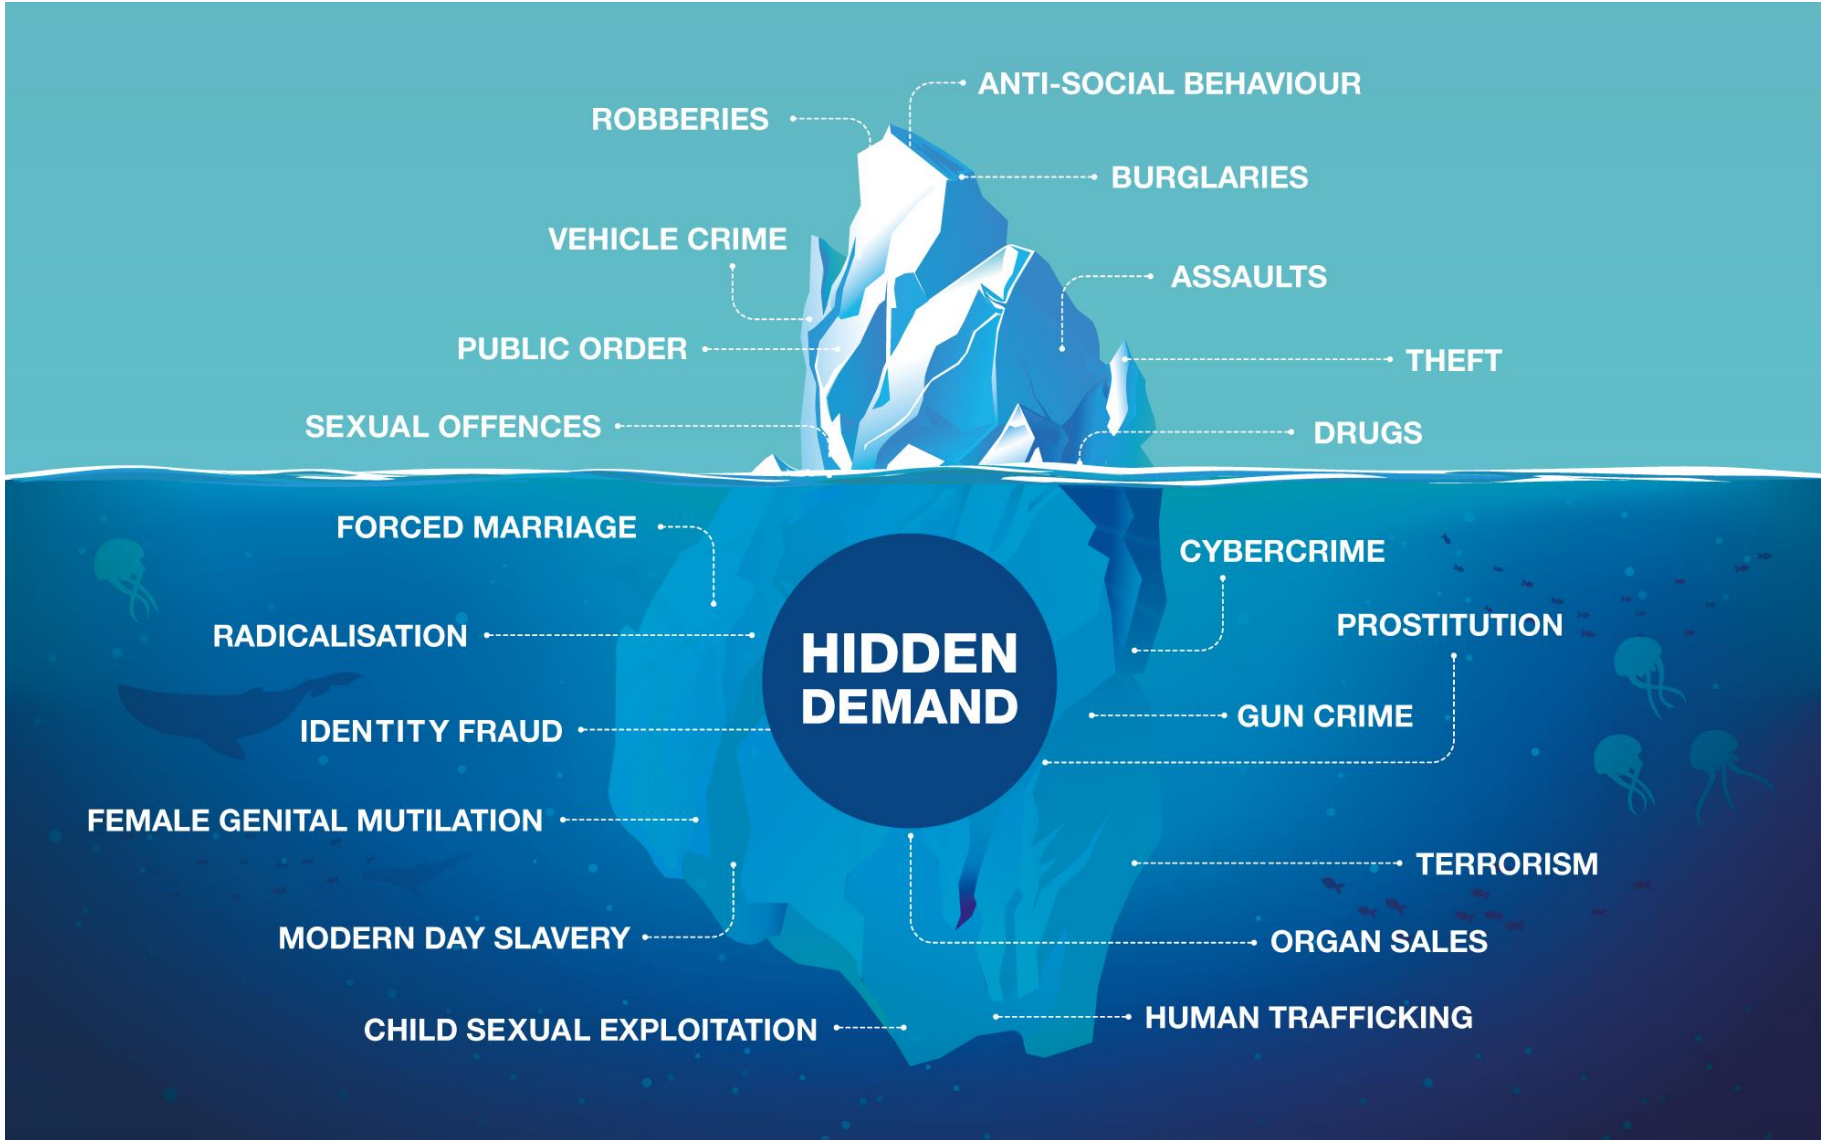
ANTI-SOCIAL BEHAVIOUR

ROBBERIES

BURGLARIES

VEHICLE CRIME

ASSAULTS

PUBLIC ORDER

THEFT

SEXUAL OFFENCES

DRUGS

FORCED MARRIAGE

CYBERCRIME

PROSTITUTION

RADICALISATION

HIDDEN DEMAND

IDENTITY FRAUD

GUN CRIME

FEMALE GENITAL MUTILATION

TERRORISM

MODERN DAY SLAVERY

ORGAN SALES

CHILD SEXUAL EXPLOITATION

HUMAN TRAFFICKING